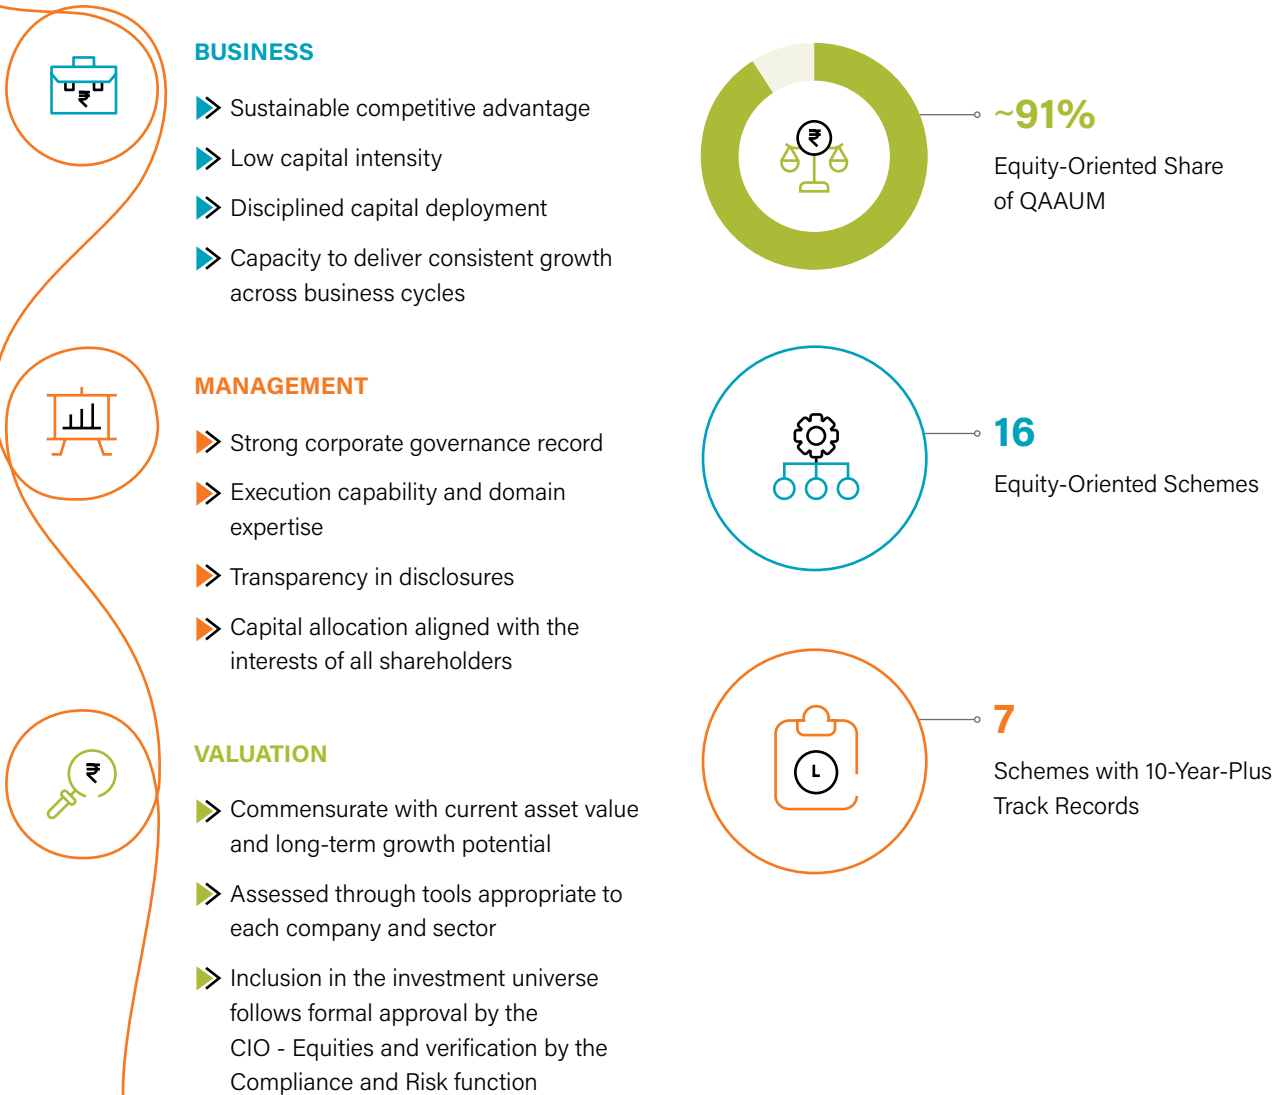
BUSINESS

Sustainable competitive advantage

Low capital intensity

Disciplined capital deployment

Capacity to deliver consistent growth across business cycles

MANAGEMENT

Strong corporate governance record

Execution capability and domain expertise

Transparency in disclosures

Capital allocation aligned with the interests of all shareholders

VALUATION

Commensurate with current asset value and long-term growth potential

Assessed through tools appropriate to each company and sector

Inclusion in the investment universe follows formal approval by the CIO - Equities and verification by the Compliance and Risk function

~91%

Equity-Oriented Share of QAAUM

16

Equity-Oriented Schemes

7

Schemes with 10-Year-Plus Track Records